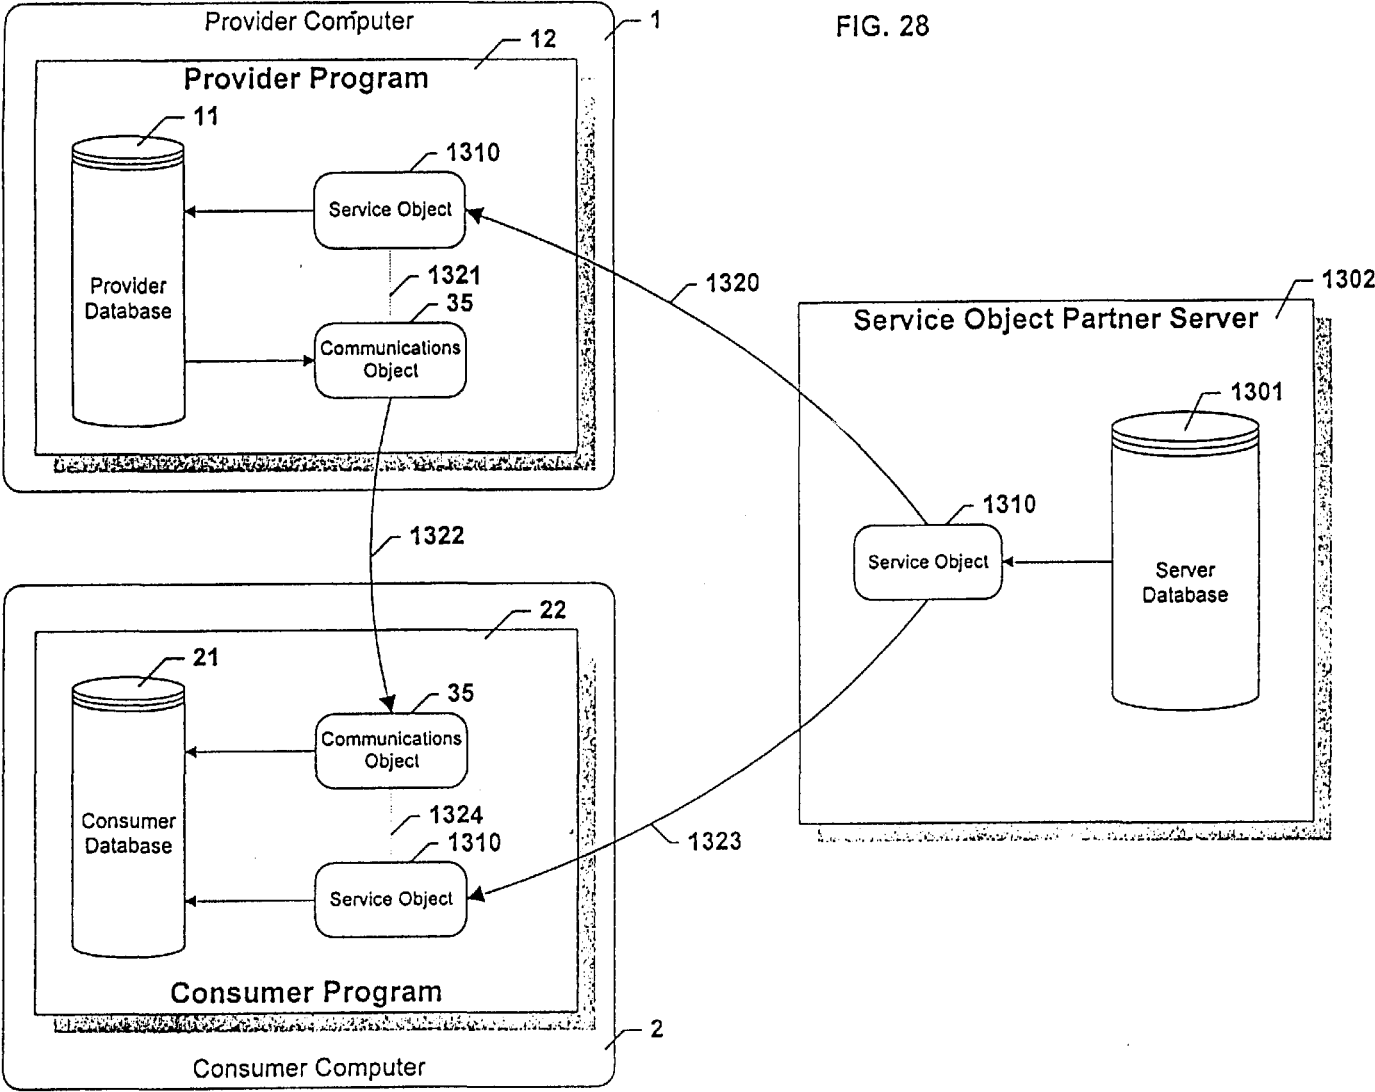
Provider Computer

1

FIG. 28

12

Provider Program

11

1310

Service Object

Provider Database

1321

35

Communications Object

1320

1302

Service Object Partner Server

1301

1310

Service Object

Server Database

1322

22

21

35

Communications Object

Consumer Database

1324

1310

Service Object

1323

Consumer Program

2

Consumer Computer